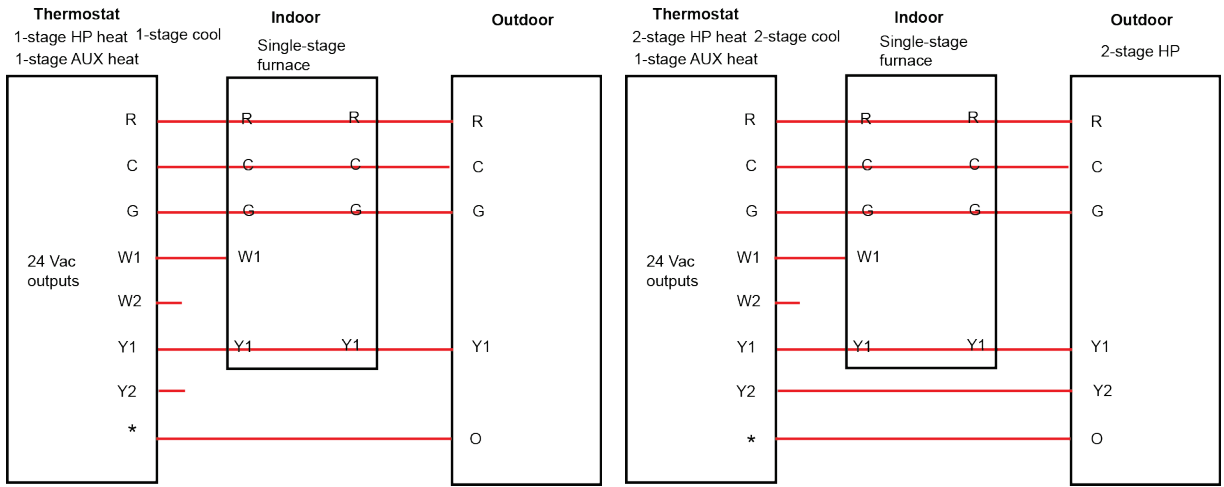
Thermostat
1-stage HP heat 1-stage cool
1-stage AUX heat

Indoor
Single-stage furnace

Outdoor

R
C
G
W1
W2
Y1
Y2
*

24 Vac outputs

R R
C C
G G
W1
Y1 Y1

R
C
G
Y1
O

Thermostat
2-stage HP heat 2-stage cool
1-stage AUX heat

Indoor
Single-stage furnace

Outdoor
2-stage HP

R
C
G
W1
W2
Y1
Y2
*

24 Vac outputs

R R
C C
G G
W1
Y1 Y1

R
C
G
Y1
Y2
O